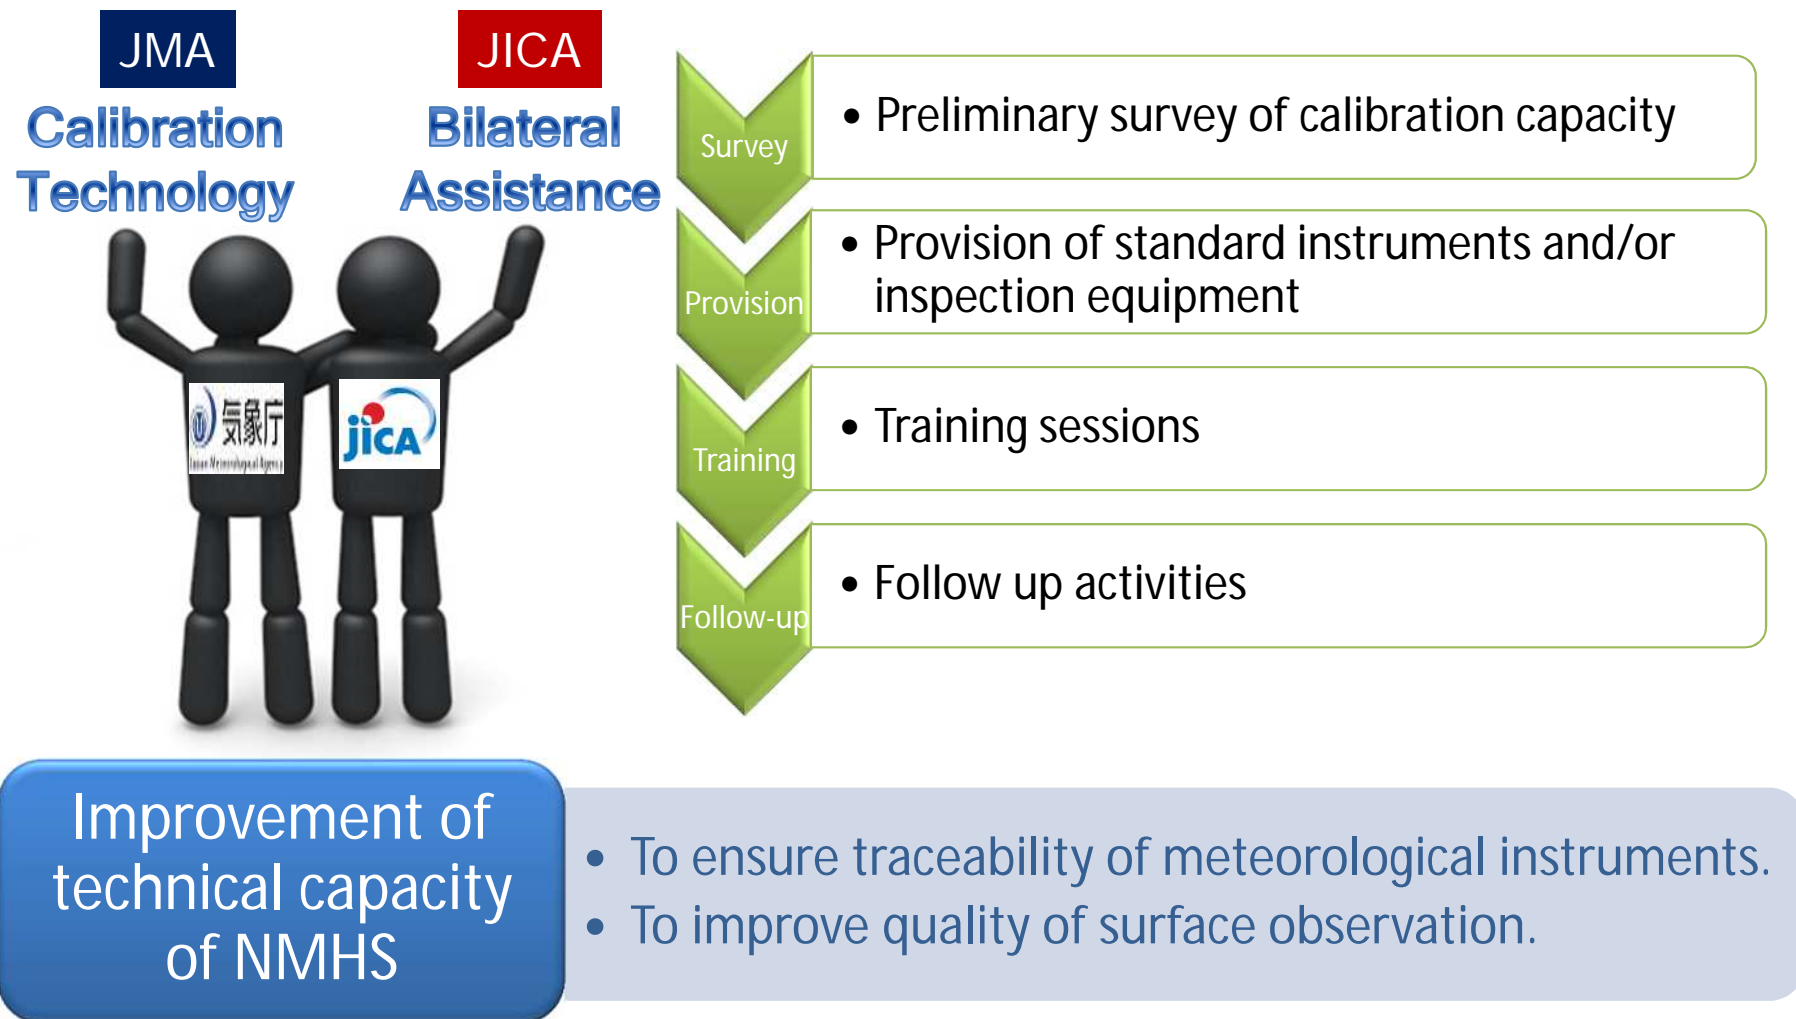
JMA

Calibration Technology

JICA

Bilateral Assistance

気象庁

jica

Survey

• Preliminary survey of calibration capacity

Provision

• Provision of standard instruments and/or inspection equipment

Training

• Training sessions

Follow-up

• Follow up activities

Improvement of technical capacity of NMHS

• To ensure traceability of meteorological instruments.
• To improve quality of surface observation.